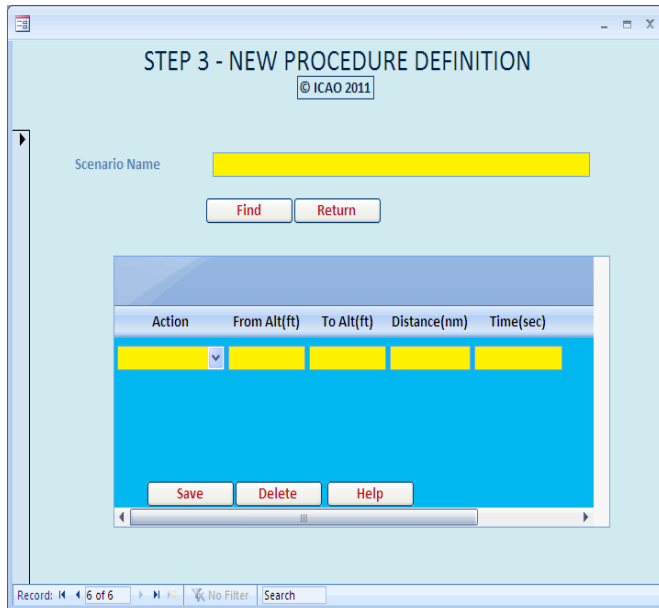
STEP 3 - NEW PROCEDURE DEFINITION

© ICAO 2011

Scenario Name

Find

Return

| Action | From Alt(ft) | To Alt(ft) | Distance(nm) | Time(sec) |
|---|---|---|---|---|
| | | | | |

Save

Delete

Help

Record: 6 of 6

No Filter

Search